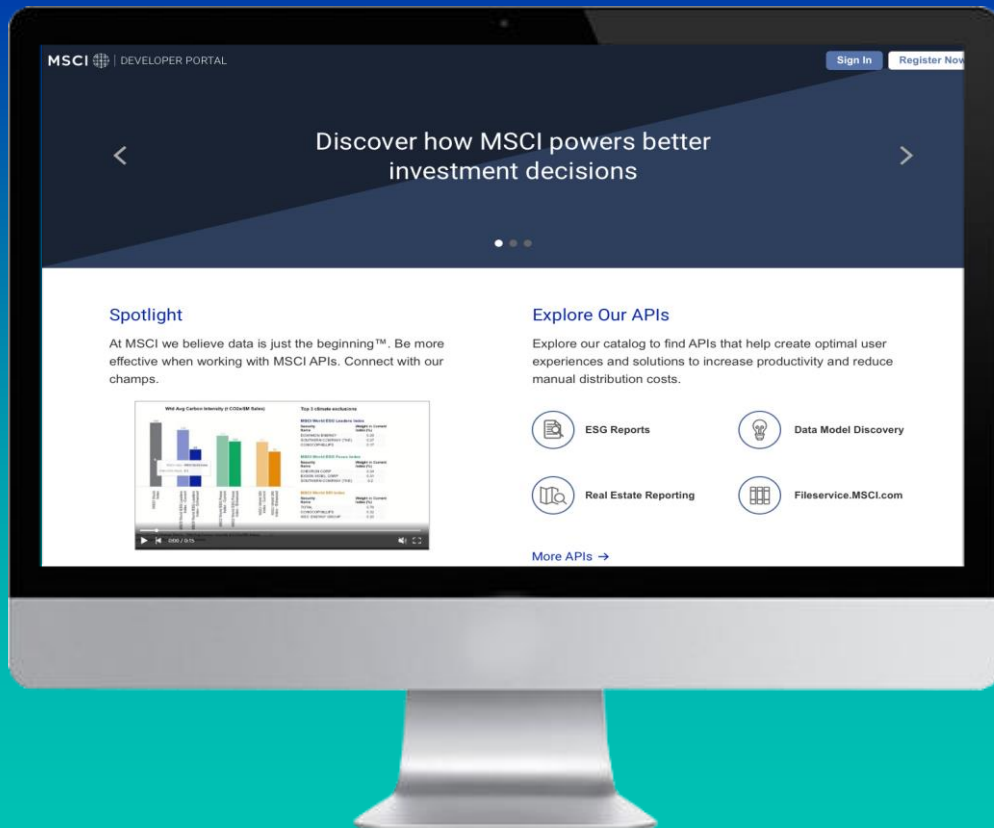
MSCI | DEVELOPER PORTAL

Sign In Register Now

Discover how MSCI powers better investment decisions

Spotlight

At MSCI we believe data is just the beginning™. Be more effective when working with MSCI APIs. Connect with our champs.

Wtd Avg Carbon Intensity (t CO2e/$M Sales)

Top 3 climate exclusions

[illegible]

0:00 / 0:15

Explore Our APIs

Explore our catalog to find APIs that help create optimal user experiences and solutions to increase productivity and reduce manual distribution costs.

ESG Reports

Data Model Discovery

Real Estate Reporting

Fileservice.MSCI.com

More APIs →